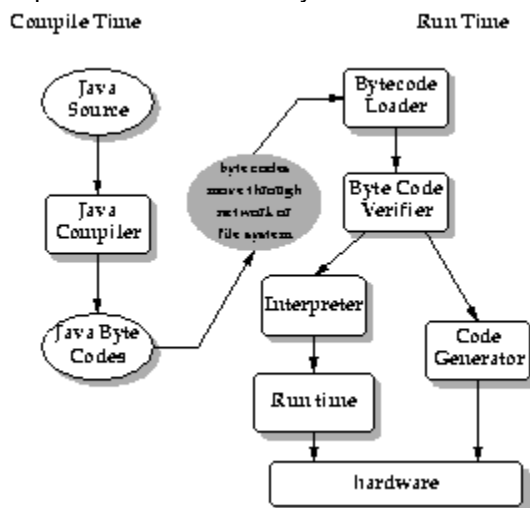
Compile Time

Run Time

Java Source

Java Compiler

Java Byte Codes

byte codes move through network or file system

Bytecode Loader

Byte Code Verifier

Interpreter

Run time

Code Generator

hardware